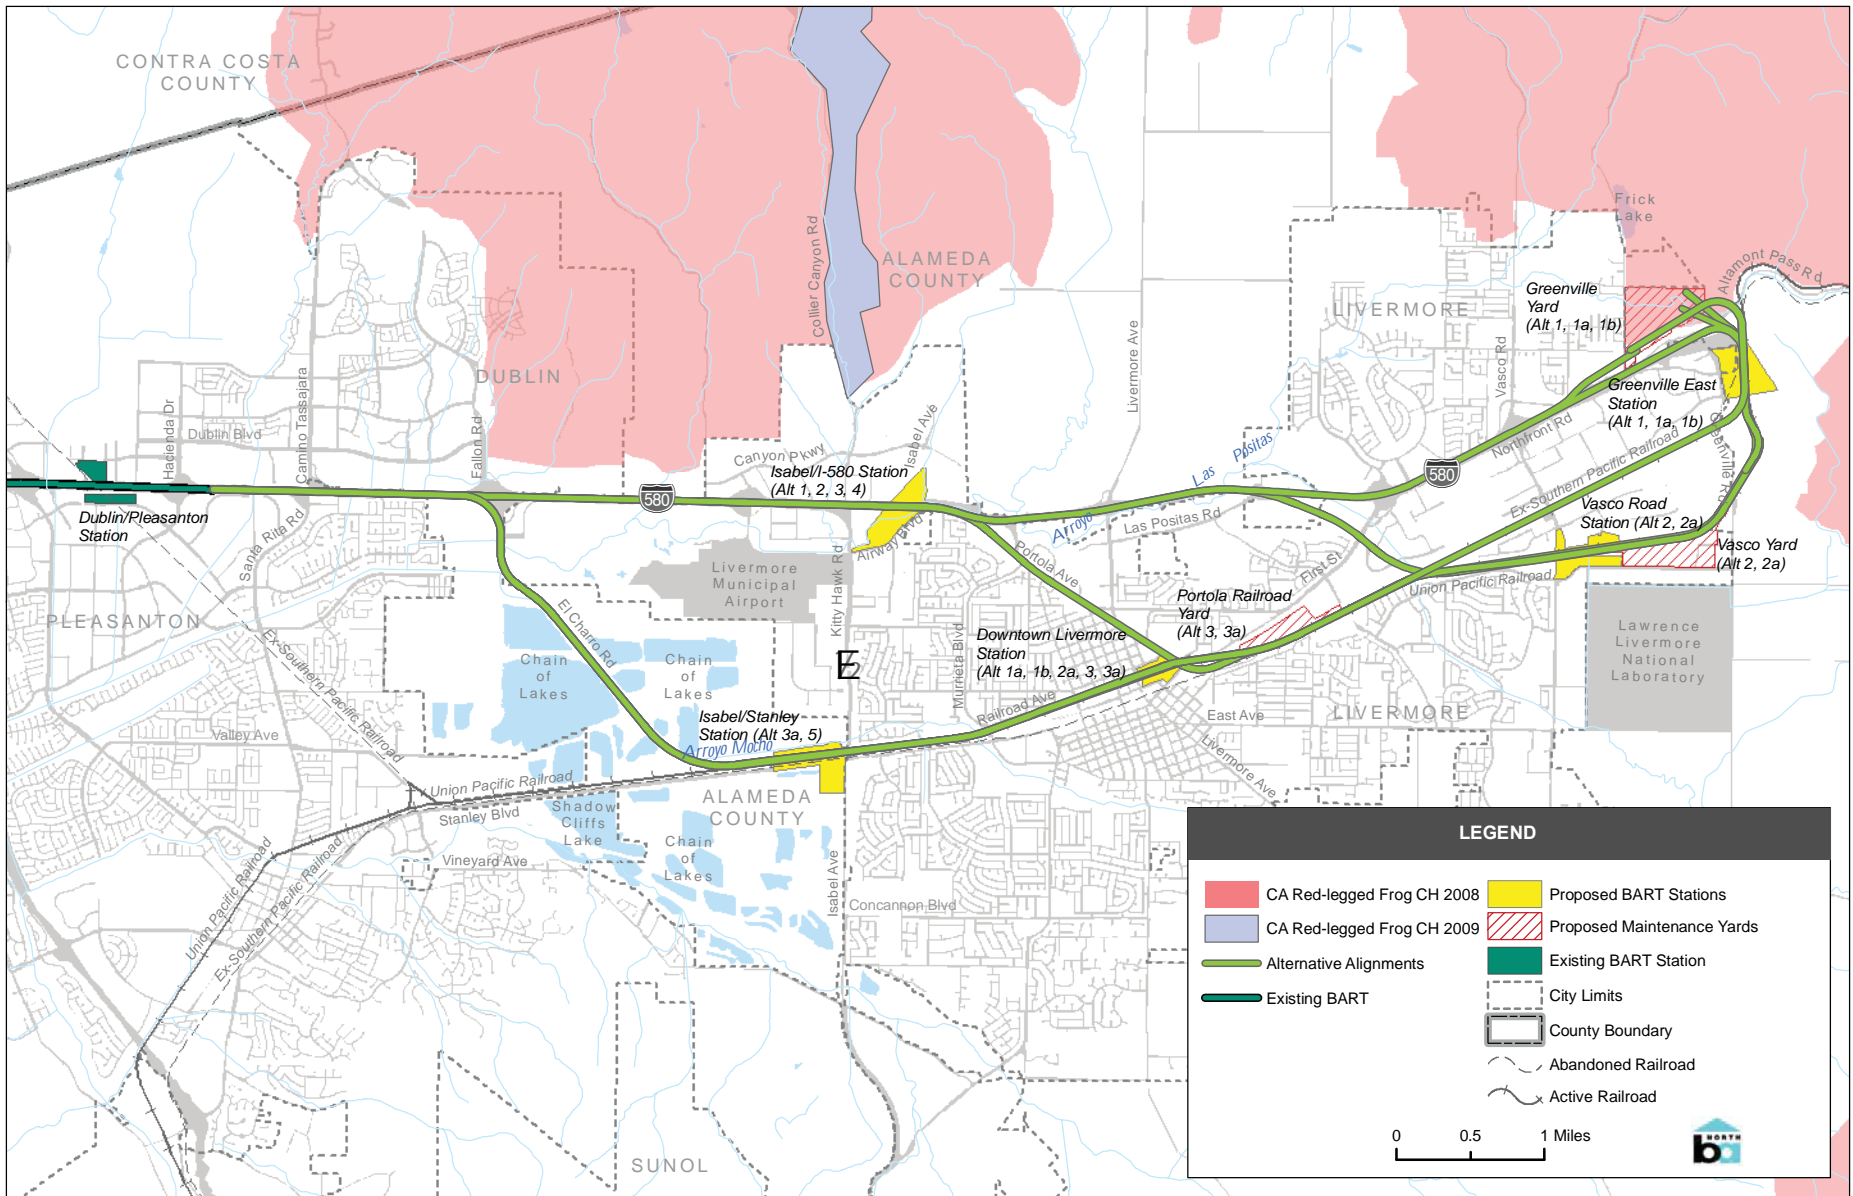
CONTRA COSTA COUNTY

ALAMEDA COUNTY

DUBLIN

LIVERMORE

Frick Lake

Altamont Pass Rd

Greenville Yard (Alt 1, 1a, 1b)

Greenville East Station (Alt 1, 1a, 1b)

Vasco Rd

Northfront Rd

Greenville Rd

Ex-Southern Pacific Railroad

Vasco Road Station (Alt 2, 2a)

Vasco Yard (Alt 2, 2a)

Collier Canyon Rd

Livermore Ave

Hacienda Dr

Dublin Blvd

Camino Tassajara

Fallon Rd

Canyon Pkwy

Isabel Ave

Isabel/I-580 Station (Alt 1, 2, 3, 4)

580

580

Las Positas

Arroyo

Las Positas Rd

Dublin/Pleasanton Station

Santa Rita Rd

Airway Blvd

Portola Ave

First St

Union Pacific Railroad

Livermore Municipal Airport

Kitty Hawk Rd

Portola Railroad Yard (Alt 3, 3a)

Downtown Livermore Station (Alt 1a, 1b, 2a, 3, 3a)

Lawrence Livermore National Laboratory

PLEASANTON

Ex-Southern Pacific Railroad

El Charro Rd

Chain of Lakes

Chain of Lakes

Murrieta Blvd

Railroad Ave

East Ave

LIVERMORE

Isabel/Stanley Station (Alt 3a, 5)

Arroyo Mocho

Valley Ave

Livermore Ave

Union Pacific Railroad

Stanley Blvd

Shadow Cliffs Lake

ALAMEDA COUNTY

Chain of Lakes

Vineyard Ave

Isabel Ave

Concannon Blvd

Union Pacific Railroad

Ex-Southern Pacific Railroad

SUNOL

LEGEND

CA Red-legged Frog CH 2008

CA Red-legged Frog CH 2009

Alternative Alignments

Existing BART

Proposed BART Stations

Proposed Maintenance Yards

Existing BART Station

City Limits

County Boundary

Abandoned Railroad

Active Railroad

0 0.5 1 Miles

NORTH